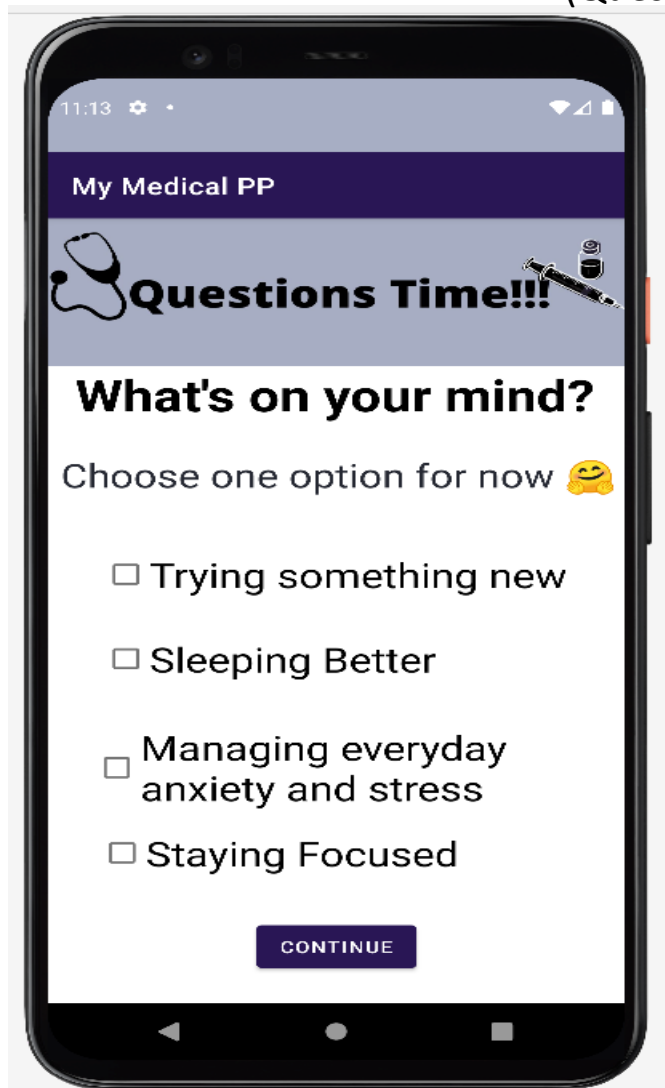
11:13

My Medical PP

Questions Time!!!

What's on your mind?

Choose one option for now 🤗

☐ Trying something new

☐ Sleeping Better

☐ Managing everyday anxiety and stress

☐ Staying Focused

CONTINUE